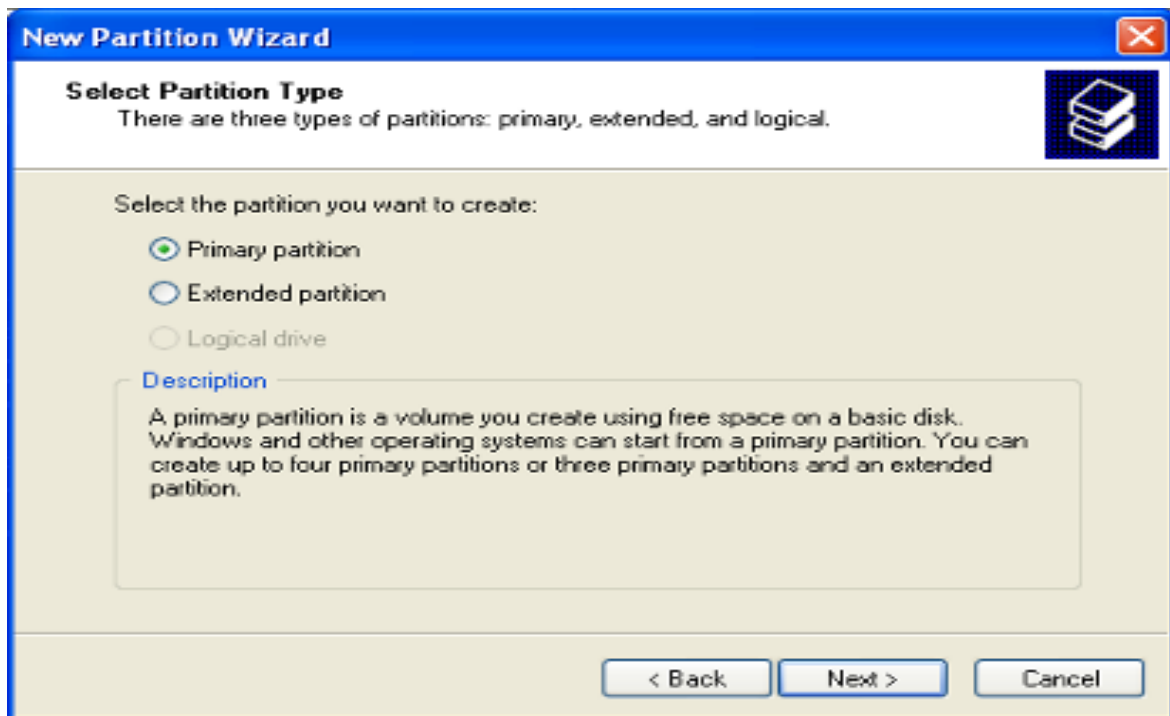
New Partition Wizard

Select Partition Type
There are three types of partitions: primary, extended, and logical.

Select the partition you want to create:

Primary partition

Extended partition

Logical drive

Description

A primary partition is a volume you create using free space on a basic disk. Windows and other operating systems can start from a primary partition. You can create up to four primary partitions or three primary partitions and an extended partition.

< Back

Next >

Cancel